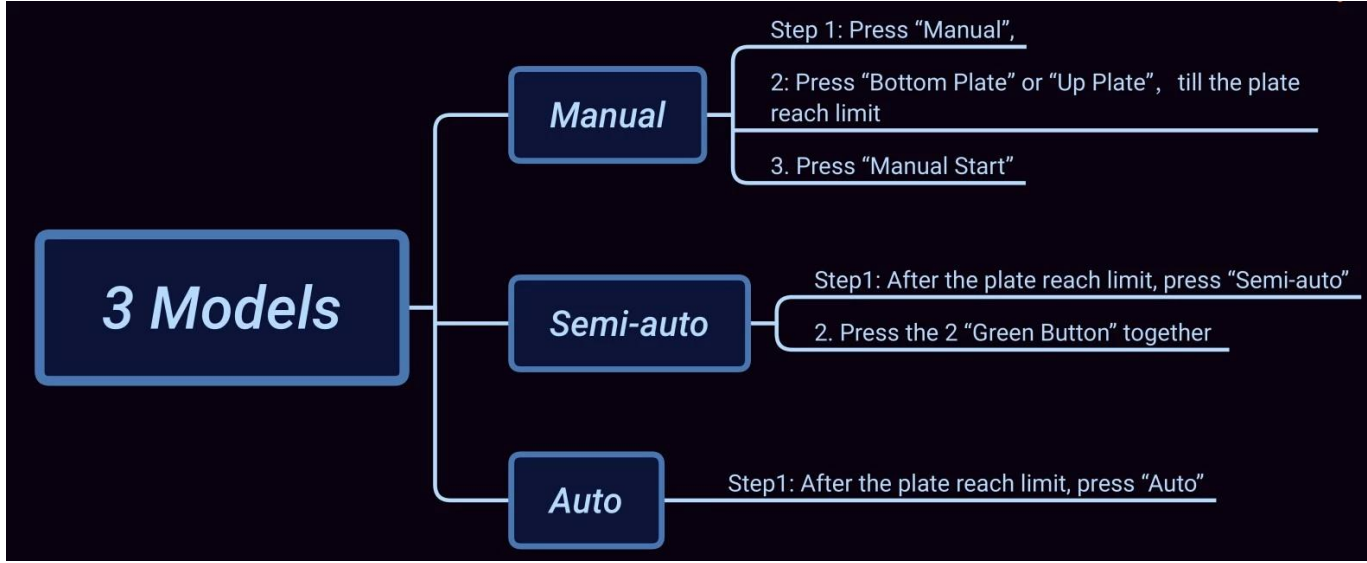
3 Models

Manual

Step 1: Press “Manual”,

2: Press “Bottom Plate” or “Up Plate”， till the plate reach limit

3. Press “Manual Start”

Semi-auto

Step1: After the plate reach limit, press “Semi-auto”

2. Press the 2 “Green Button” together

Auto

Step1: After the plate reach limit, press “Auto”